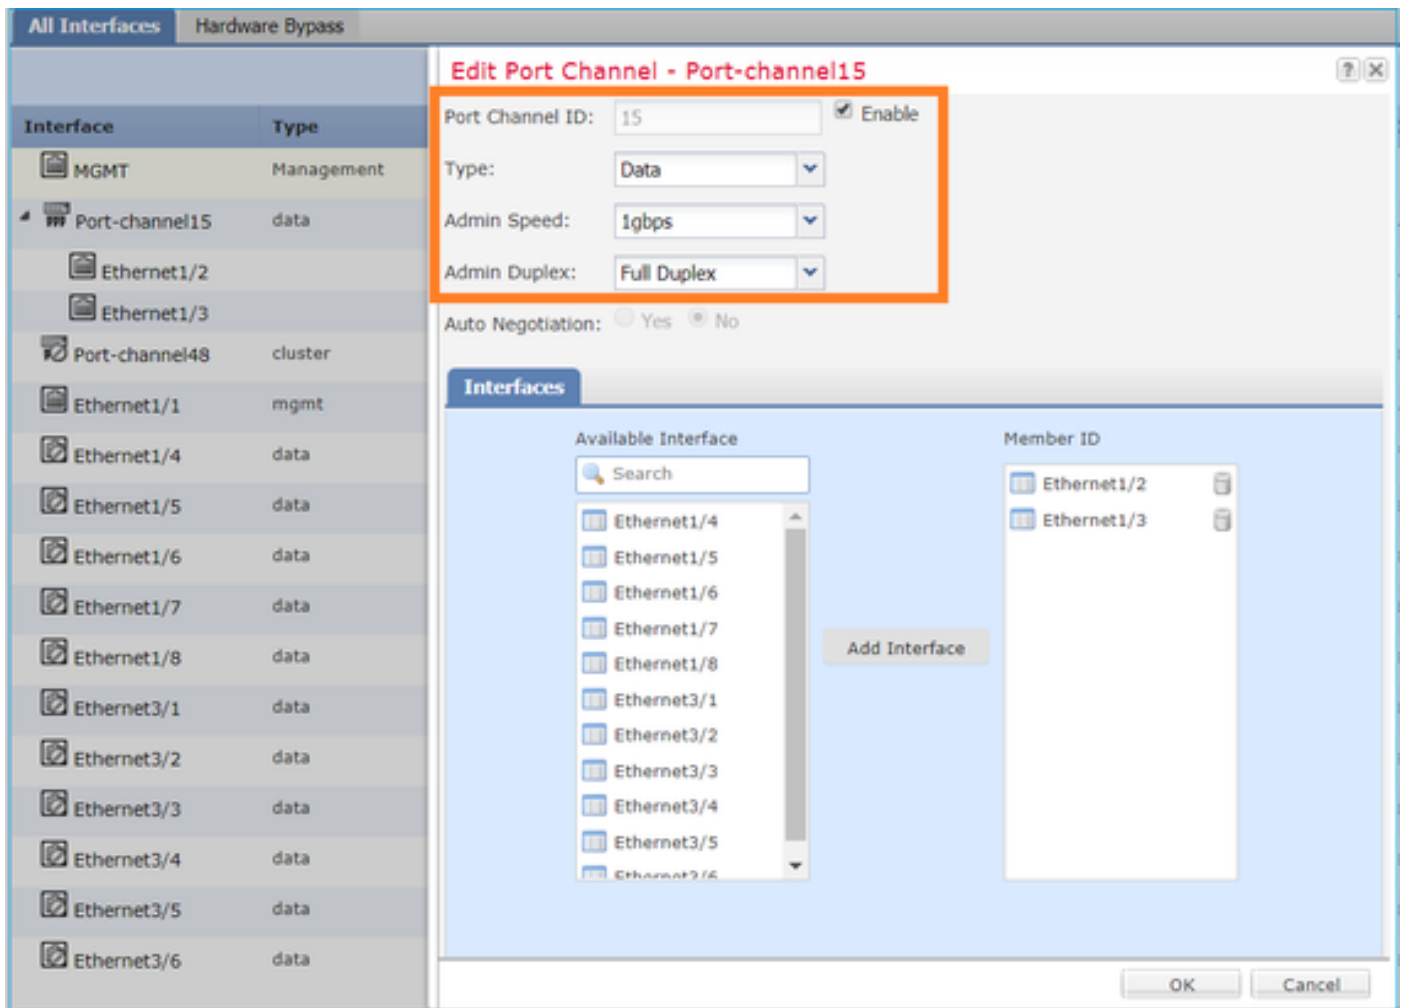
All Interfaces Hardware Bypass

| Interface | Type |
|---|---|
| MGMT | Management |
| Port-channel15 | data |
| Ethernet1/2 | |
| Ethernet1/3 | |
| Port-channel48 | cluster |
| Ethernet1/1 | mgmt |
| Ethernet1/4 | data |
| Ethernet1/5 | data |
| Ethernet1/6 | data |
| Ethernet1/7 | data |
| Ethernet1/8 | data |
| Ethernet3/1 | data |
| Ethernet3/2 | data |
| Ethernet3/3 | data |
| Ethernet3/4 | data |
| Ethernet3/5 | data |
| Ethernet3/6 | data |

Edit Port Channel - Port-channel15

? X

Port Channel ID: 15 Enable

Type: Data

Admin Speed: 1gbps

Admin Duplex: Full Duplex

Auto Negotiation: Yes No

Interfaces

Available Interface

Search

Ethernet1/4
Ethernet1/5
Ethernet1/6
Ethernet1/7
Ethernet1/8
Ethernet3/1
Ethernet3/2
Ethernet3/3
Ethernet3/4
Ethernet3/5
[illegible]

Add Interface

Member ID

Ethernet1/2
Ethernet1/3

OK Cancel